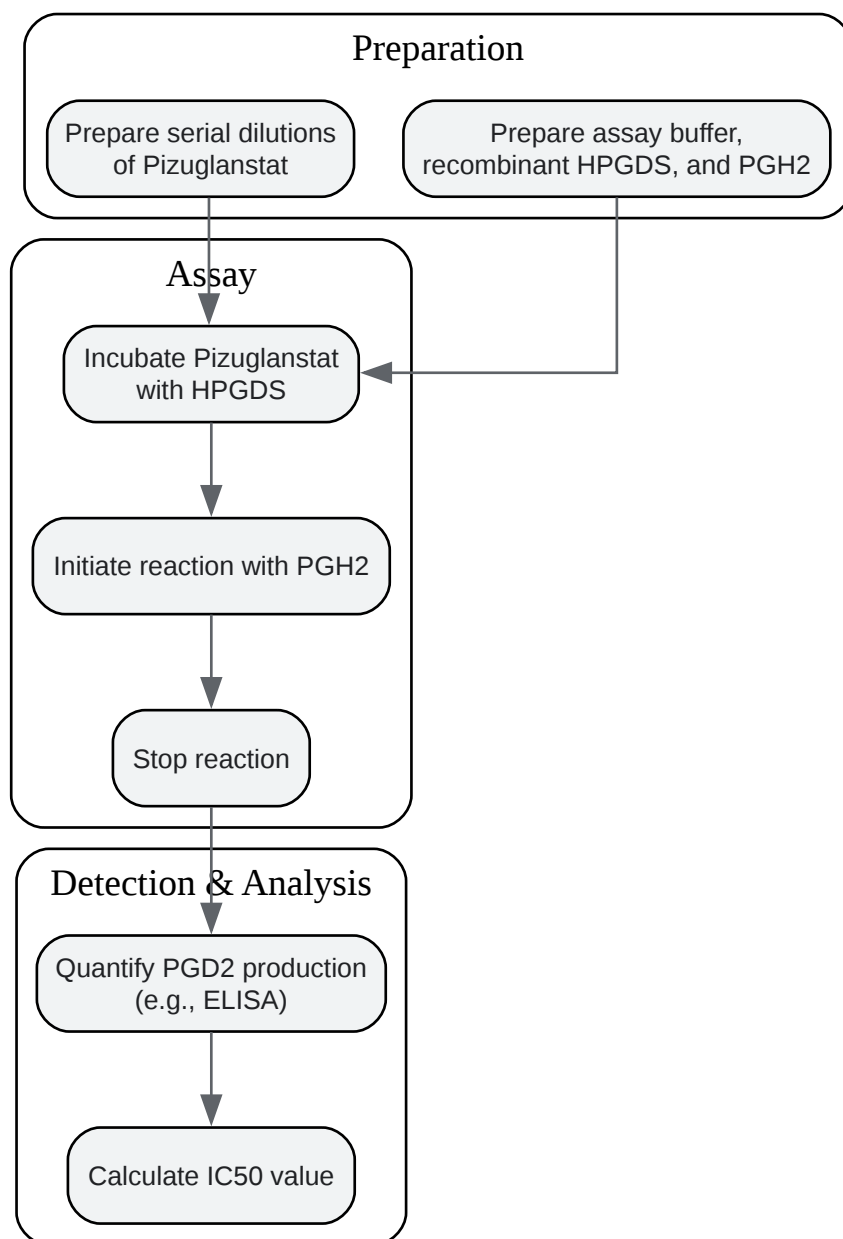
Preparation

Prepare serial dilutions of Pizuglanstat

Prepare assay buffer, recombinant HPGDS, and PGH2

Assay

Incubate Pizuglanstat with HPGDS

Initiate reaction with PGH2

Stop reaction

Detection & Analysis

Quantify PGD2 production (e.g., ELISA)

Calculate IC50 value